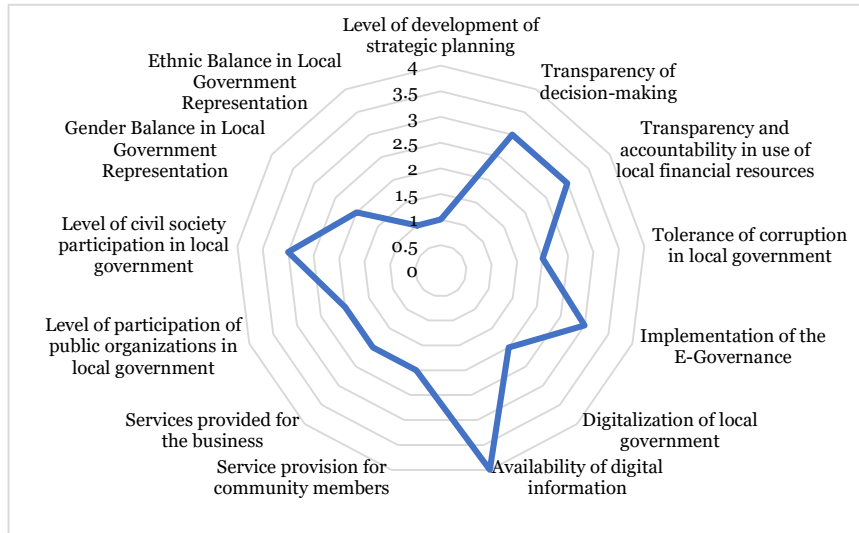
Level of development of strategic planning

Transparency of decision-making

Transparency and accountability in use of local financial resources

Tolerance of corruption in local government

Implementation of the E-Governance

Digitalization of local government

Availability of digital information

Service provision for community members

Services provided for the business

Level of participation of public organizations in local government

Level of civil society participation in local government

Gender Balance in Local Government Representation

Ethnic Balance in Local Government Representation

4
3.5
3
2.5
2
1.5
1
0.5
0